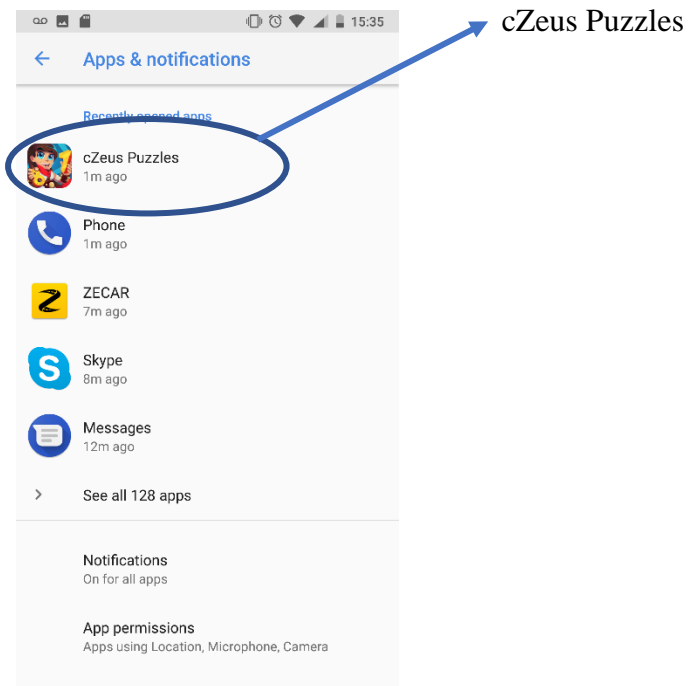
15:35

Apps & notifications

cZeus Puzzles

Recently opened apps

cZeus Puzzles
1m ago

Phone
1m ago

Z

ZECAR
7m ago

Skype
8m ago

Messages
12m ago

See all 128 apps

Notifications
On for all apps

App permissions
Apps using Location, Microphone, Camera